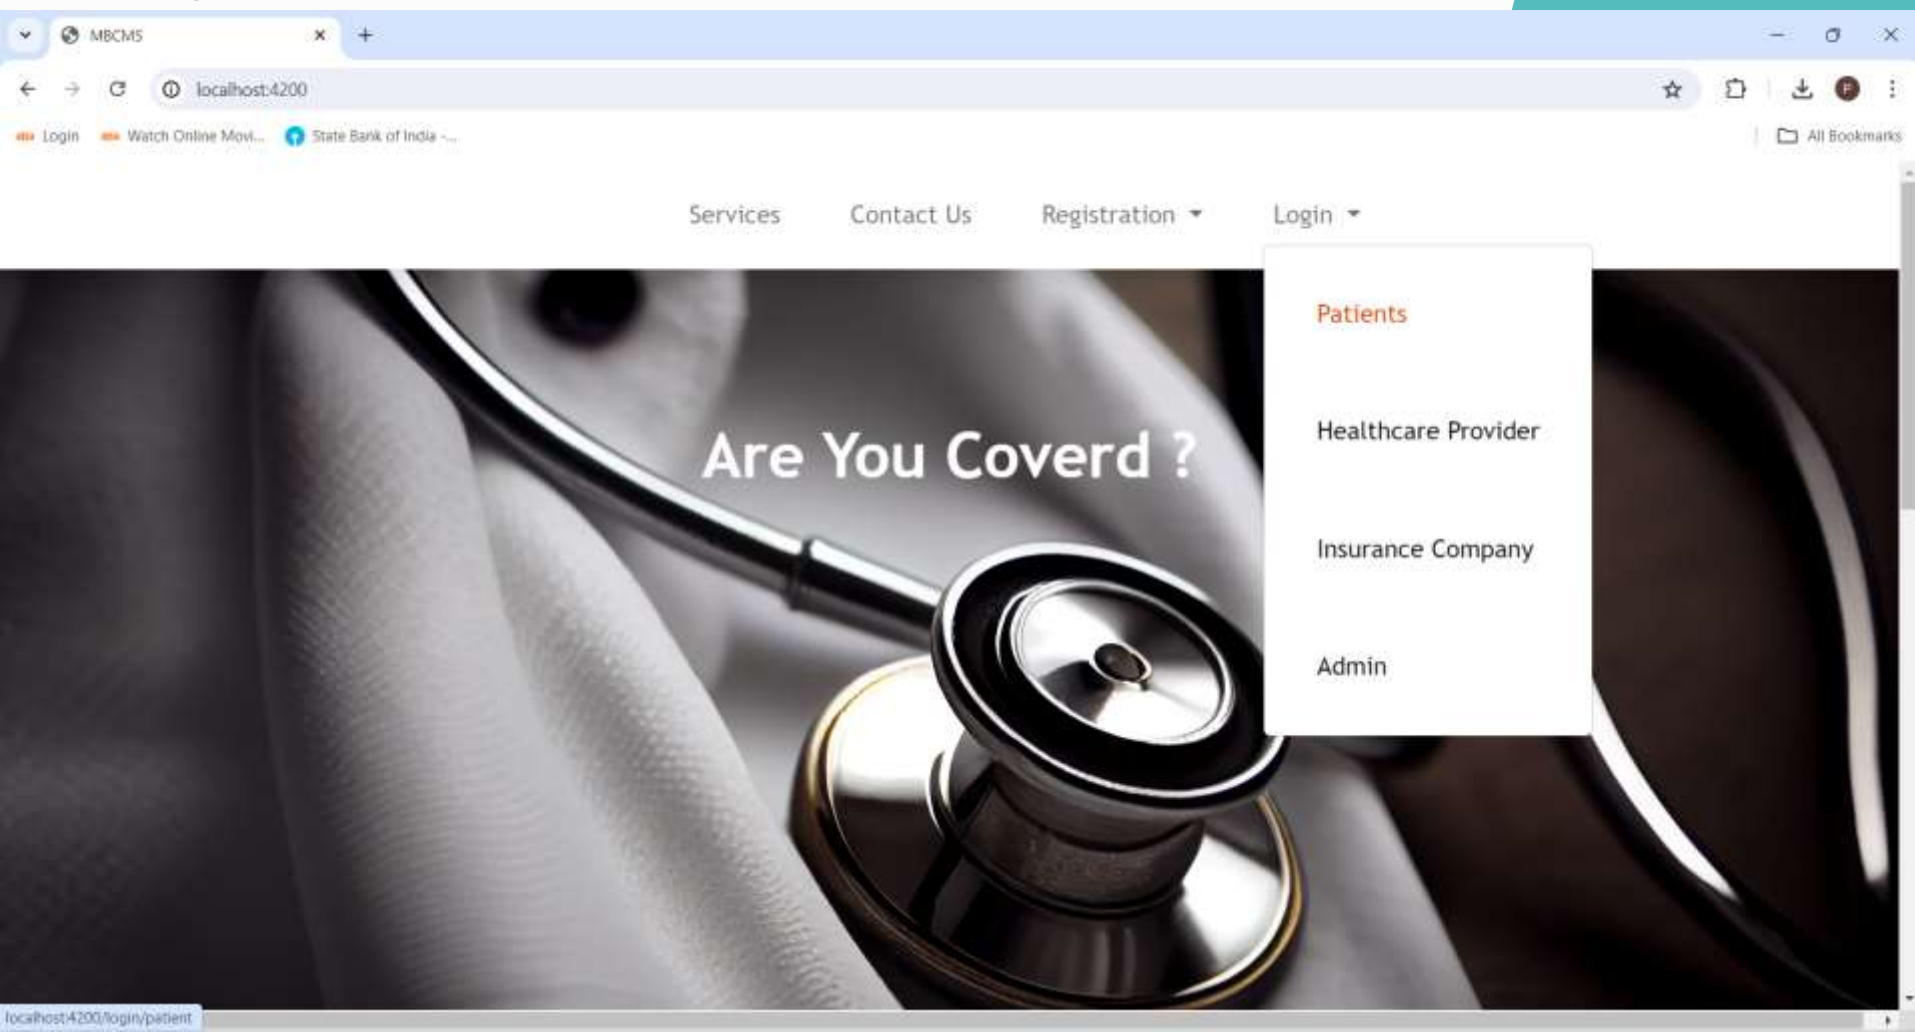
MBCMS

localhost:4200

Login  Watch Online Movi...  State Bank of India -...  All Bookmarks

Services  Contact Us  Registration  Login

Patients

Healthcare Provider

Insurance Company

Admin

Are You Coverd ?

localhost:4200/login/patient